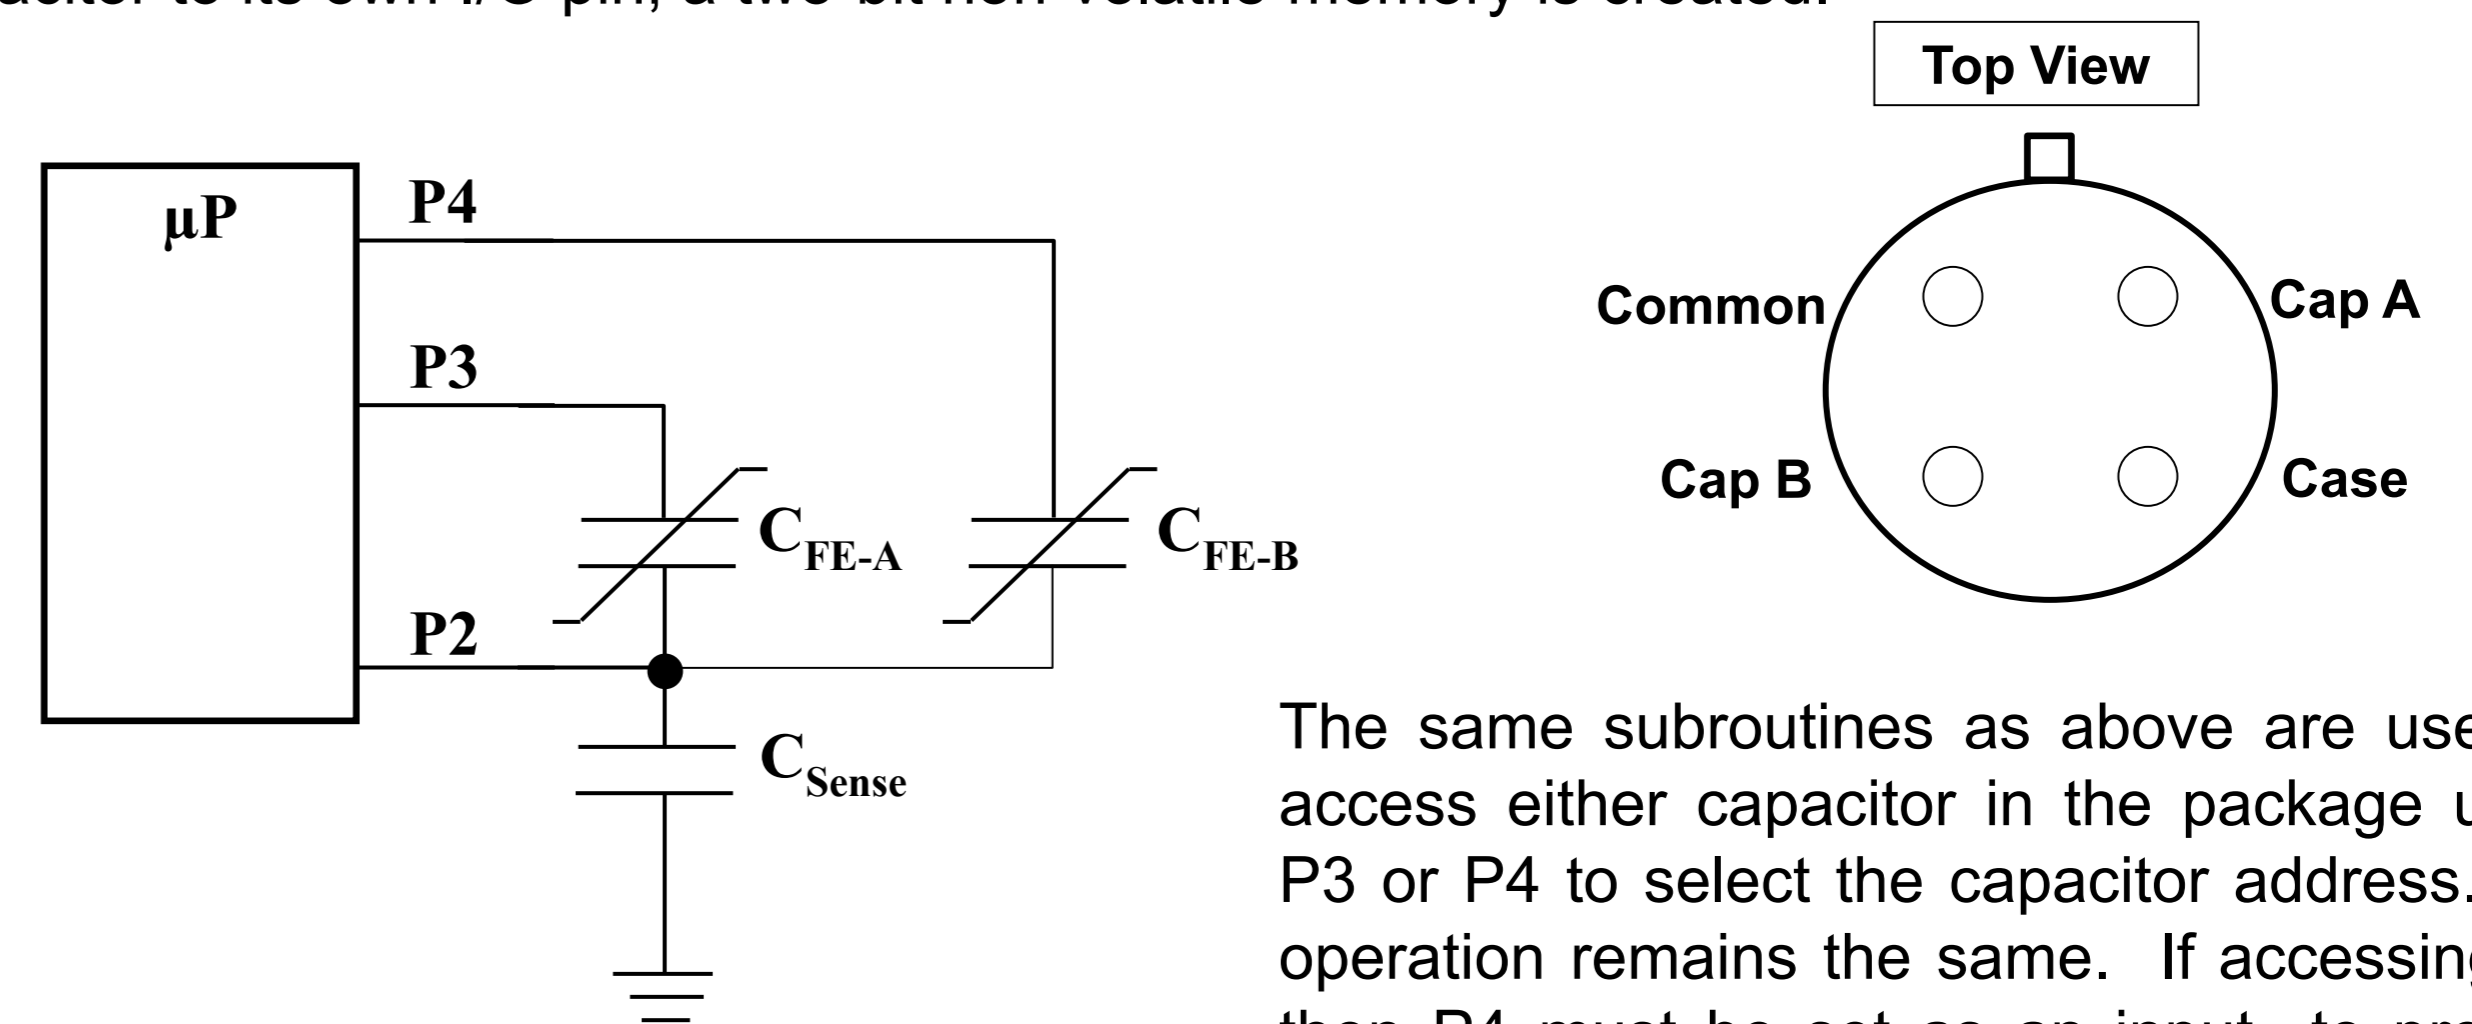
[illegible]

Top View

μP

P4

P3

P2

$C_{FE-A}$

$C_{FE-B}$

$C_{Sense}$

Common

Cap A

Cap B

Case

The same subroutines as above are use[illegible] access either capacitor in the package u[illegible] P3 or P4 to select the capacitor address. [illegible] operation remains the same. If accessin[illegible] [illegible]